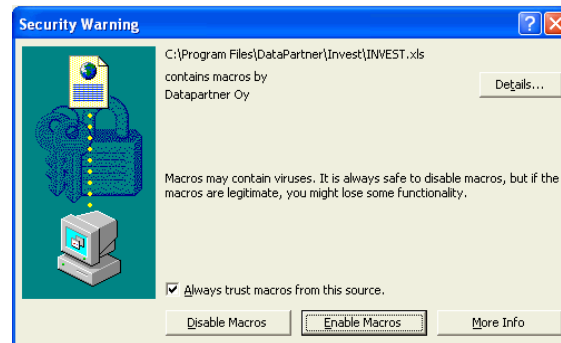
Security Warning

C:\Program Files\DataPartner\Invest\INVEST.xls

contains macros by
Datapartner Oy

Details...

Macros may contain viruses. It is always safe to disable macros, but if the macros are legitimate, you might lose some functionality.

☑ Always trust macros from this source.

Disable Macros

Enable Macros

More Info